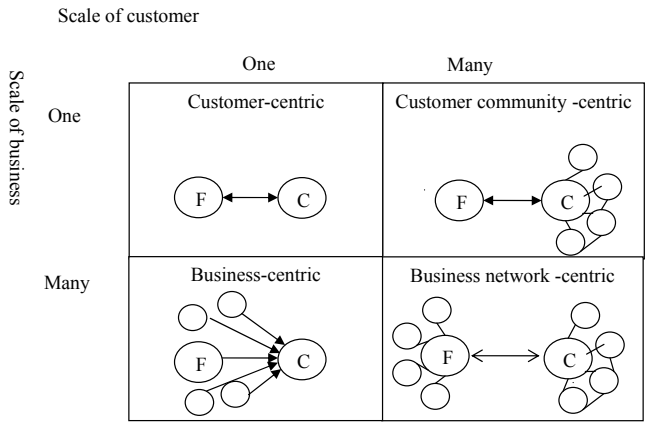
Scale of customer

Scale of business

| | One | Many |
|---|---|---|
| One | Customer-centric<br>F C | Customer community -centric<br>F C |
| Many | Business-centric<br>F C | Business network -centric<br>F C |